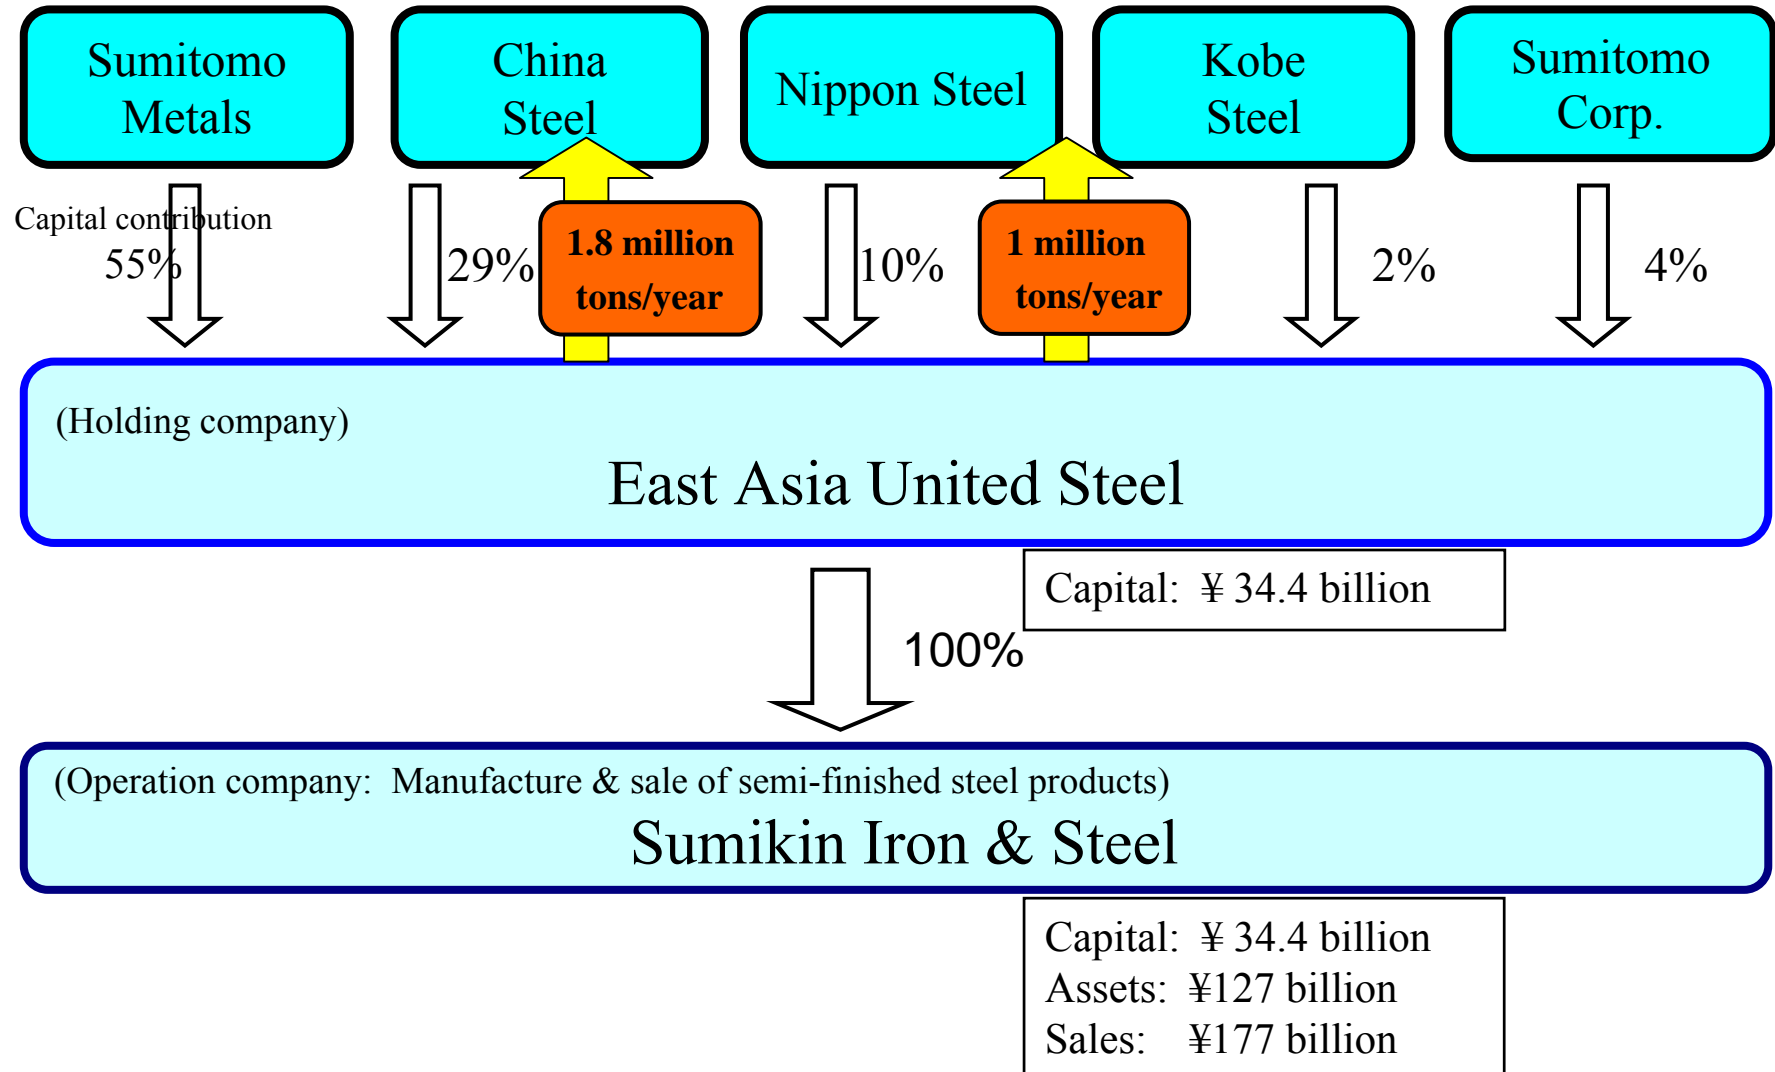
Sumitomo Metals

China Steel

Nippon Steel

Kobe Steel

Sumitomo Corp.

Capital contribution
55%

29%

1.8 million tons/year

10%

1 million tons/year

2%

4%

(Holding company)
East Asia United Steel

Capital: ¥ 34.4 billion

100%

(Operation company: Manufacture & sale of semi-finished steel products)
Sumikin Iron & Steel

Capital: ¥ 34.4 billion
Assets: ¥127 billion
Sales: ¥177 billion